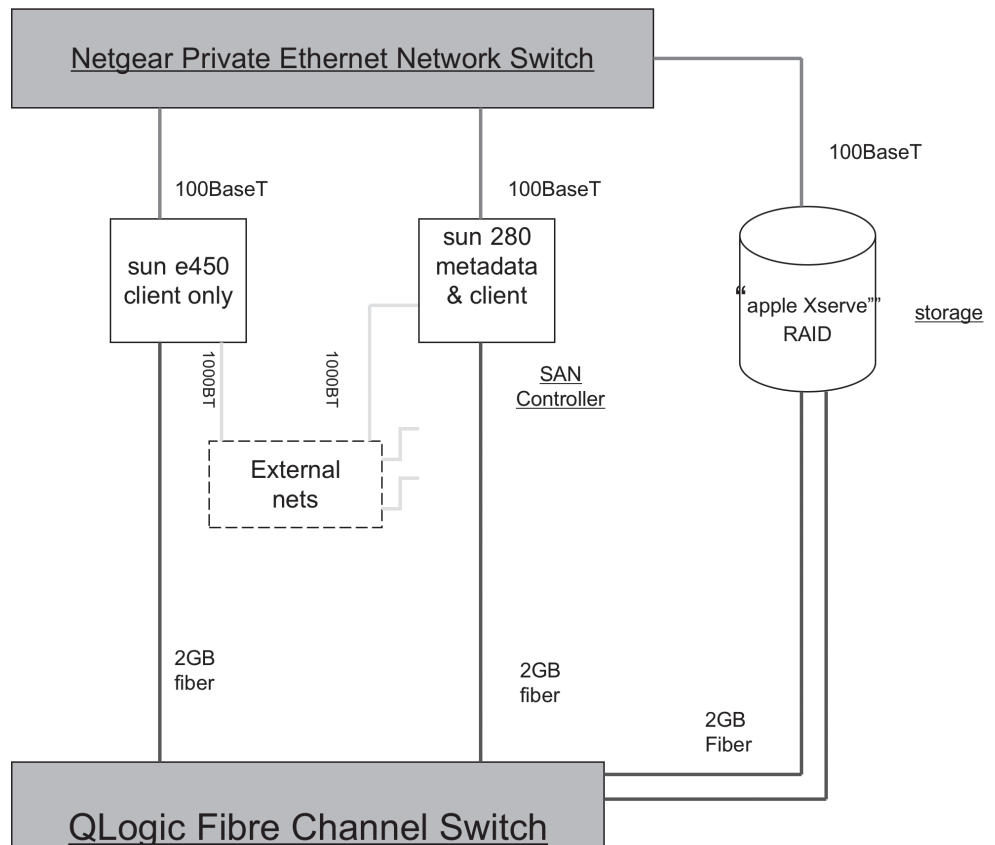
Netgear Private Ethernet Network Switch

100BaseT

100BaseT

100BaseT

sun e450 client only

sun 280 metadata & client

"apple Xserve"" RAID

storage

1000BT

1000BT

SAN Controller

External nets

2GB fiber

2GB fiber

2GB Fiber

QLogic Fibre Channel Switch